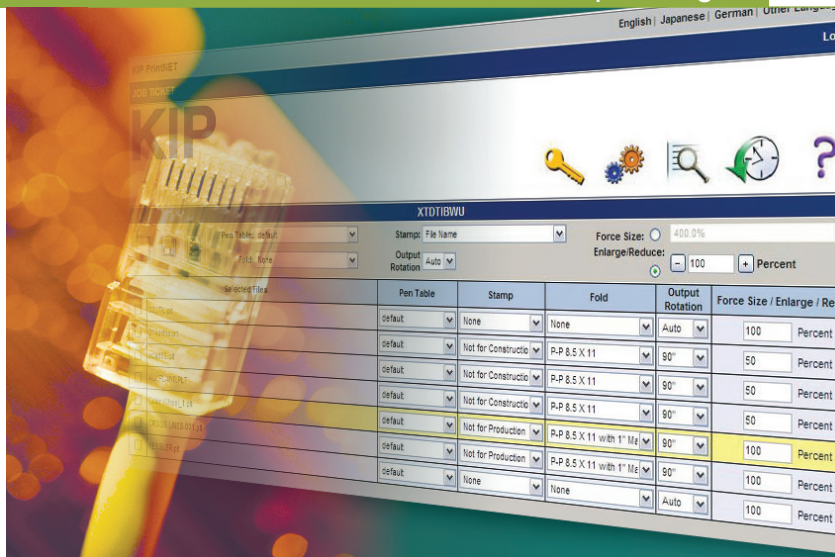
English | Japanese | German | Other Lang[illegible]

Lo

KIP PrintNET

JOB TICKET

KIP

XTDTIBWU

Pen Table: default

Fold: None

Stamp: File Name

Output Rotation Auto

Force Size: 400.0%

Enlarge/Reduce: 100 Percent

Selected Files

| | Pen Table | Stamp | Fold | Output Rotation | Force Size / Enlarge / Re |
|---|---|---|---|---|---|
| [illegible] | default | None | None | Auto | 100 Percent |
| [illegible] | default | Not for Constructio | P-P 8.5 X 11 | 90° | 50 Percent |
| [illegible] | default | Not for Constructio | P-P 8.5 X 11 | 90° | 50 Percent |
| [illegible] | default | Not for Constructio | P-P 8.5 X 11 | 90° | 50 Percent |
| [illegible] | default | Not for Production | P-P 8.5 X 11 with 1" Ma | 90° | 100 Percent |
| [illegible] | default | Not for Production | P-P 8.5 X 11 with 1" Ma | 90° | 100 Percent |
| | default | None | None | Auto | 100 Percent |